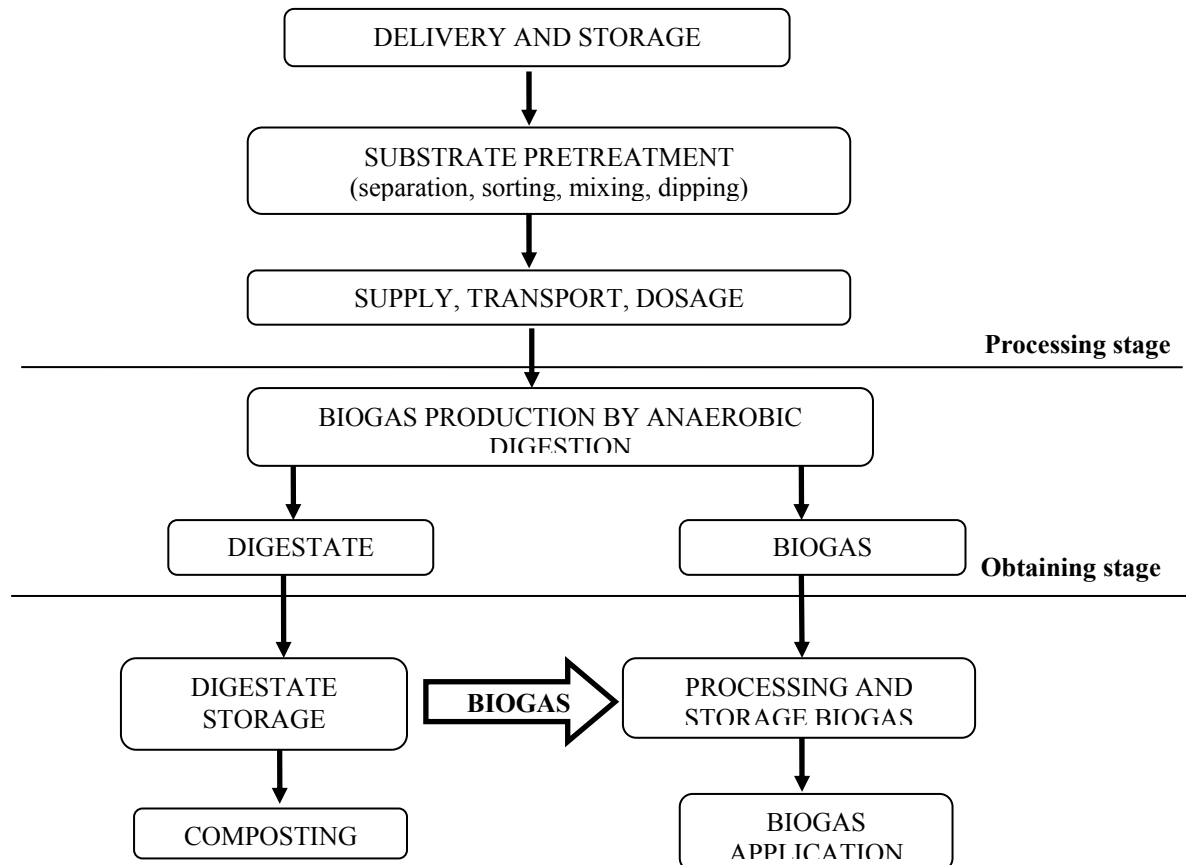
DELIVERY AND STORAGE

SUBSTRATE PRETREATMENT
(separation, sorting, mixing, dipping)

SUPPLY, TRANSPORT, DOSAGE

Processing stage

BIOGAS PRODUCTION BY ANAEROBIC DIGESTION

DIGESTATE

BIOGAS

Obtaining stage

DIGESTATE STORAGE

BIOGAS

PROCESSING AND STORAGE BIOGAS

COMPOSTING

BIOGAS APPLICATION